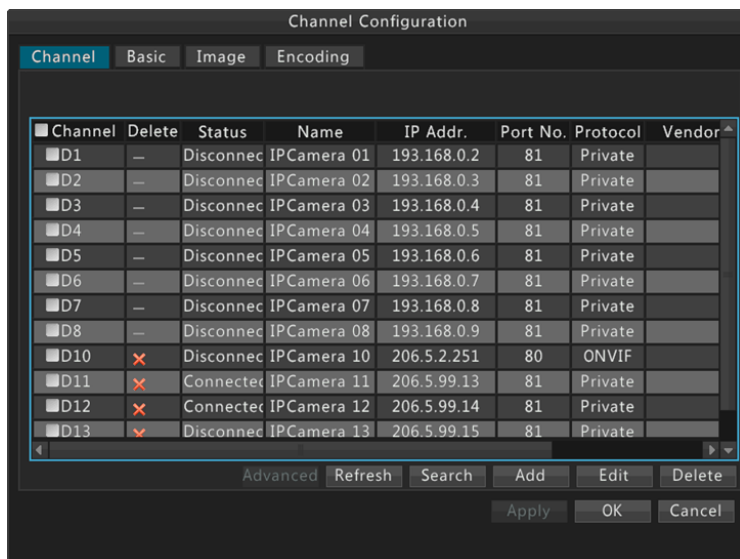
Channel Configuration

Channel Basic Image Encoding

| Channel | Delete | Status | Name | IP Addr. | Port No. | Protocol | Vendor |
|---|---|---|---|---|---|---|---|
| D1 | — | Disconnec | IPCamera 01 | 193.168.0.2 | 81 | Private | |
| D2 | — | Disconnec | IPCamera 02 | 193.168.0.3 | 81 | Private | |
| D3 | — | Disconnec | IPCamera 03 | 193.168.0.4 | 81 | Private | |
| D4 | — | Disconnec | IPCamera 04 | 193.168.0.5 | 81 | Private | |
| D5 | — | Disconnec | IPCamera 05 | 193.168.0.6 | 81 | Private | |
| D6 | — | Disconnec | IPCamera 06 | 193.168.0.7 | 81 | Private | |
| D7 | — | Disconnec | IPCamera 07 | 193.168.0.8 | 81 | Private | |
| D8 | — | Disconnec | IPCamera 08 | 193.168.0.9 | 81 | Private | |
| D10 | × | Disconnec | IPCamera 10 | 206.5.2.251 | 80 | ONVIF | |
| D11 | × | Connectec | IPCamera 11 | 206.5.99.13 | 81 | Private | |
| D12 | × | Connectec | IPCamera 12 | 206.5.99.14 | 81 | Private | |
| D13 | × | Disconnec | IPCamera 13 | 206.5.99.15 | 81 | Private | |

Advanced Refresh Search Add Edit Delete

Apply OK Cancel